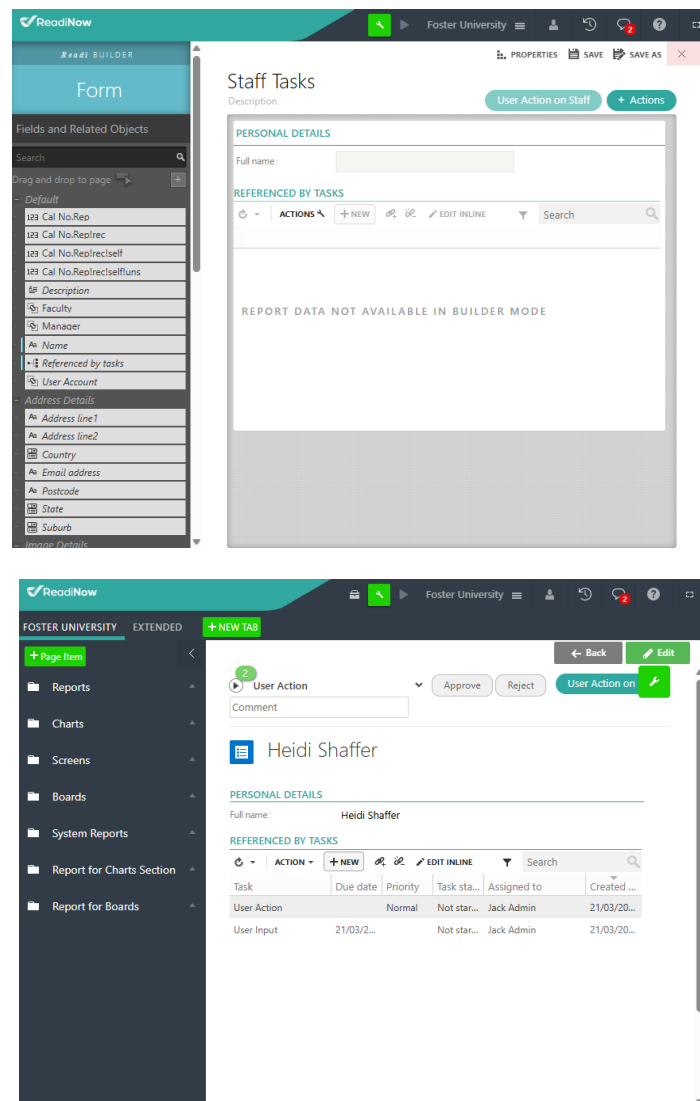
ReadiNow

Foster University

2

Readi BUILDER

Form

Fields and Related Objects

Search

Drag and drop to page

- Default

Cal No.Rep

Cal No.Rep!rec

Cal No.Rep!rec!self

Cal No.Rep!rec!self!uns

Description

Faculty

Manager

Name

Referenced by tasks

User Account

- Address Details

Address line1

Address line2

Country

Email address

Postcode

State

Suburb

- Image Details

PROPERTIES SAVE SAVE AS

Staff Tasks

Description

User Action on Staff

+ Actions

PERSONAL DETAILS

Full name:

REFERENCED BY TASKS

ACTIONS + NEW EDIT INLINE Search

REPORT DATA NOT AVAILABLE IN BUILDER MODE

ReadiNow

Foster University

2

FOSTER UNIVERSITY EXTENDED + NEW TAB

+ Page Item

Reports

Charts

Screens

Boards

System Reports

Report for Charts Section

Report for Boards

Back Edit

2

User Action

Approve Reject

User Action on

Comment

Heidi Shaffer

PERSONAL DETAILS

Full name: Heidi Shaffer

REFERENCED BY TASKS

ACTION + NEW EDIT INLINE Search

| Task | Due date | Priority | Task sta... | Assigned to | Created ... |
|---|---|---|---|---|---|
| User Action | | Normal | Not star... | Jack Admin | 21/03/20... |
| User Input | 21/03/2... | | Not star... | Jack Admin | 21/03/20... |